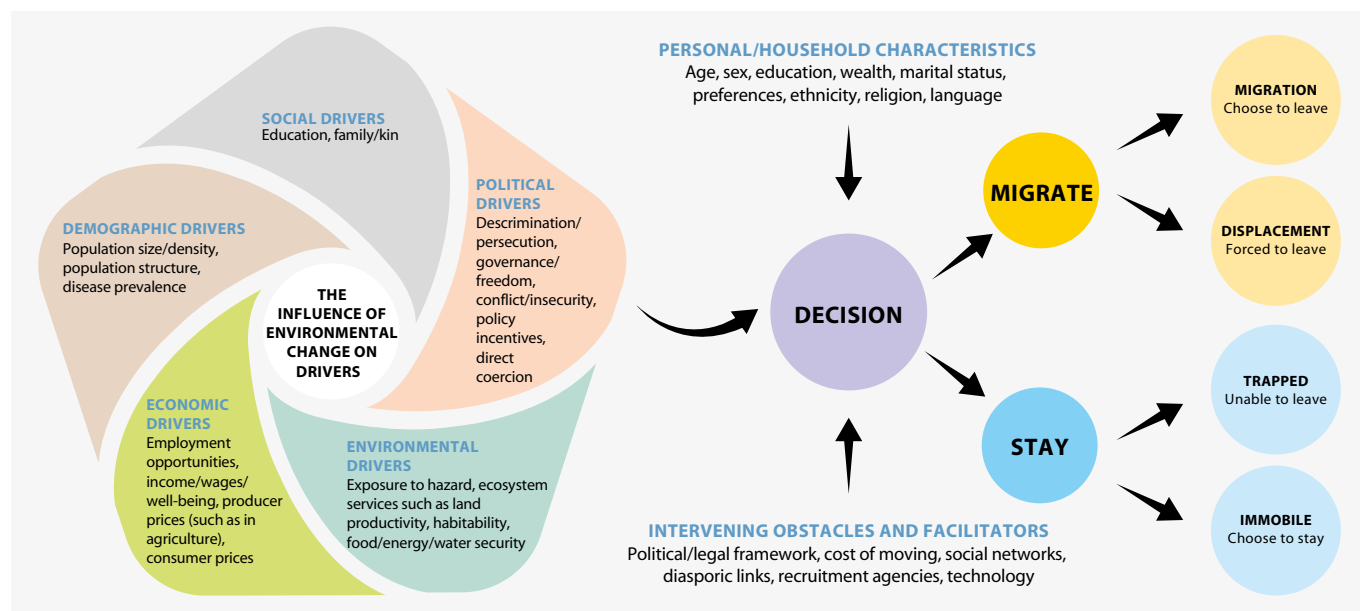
SOCIAL DRIVERS
Education, family/kin

DEMOGRAPHIC DRIVERS
Population size/density, population structure, disease prevalence

POLITICAL DRIVERS
Descrimination/ persecution, governance/ freedom, conflict/insecurity, policy incentives, direct coercion

THE INFLUENCE OF ENVIRONMENTAL CHANGE ON DRIVERS

ECONOMIC DRIVERS
Employment opportunities, income/wages/ well-being, producer prices (such as in agriculture), consumer prices

ENVIRONMENTAL DRIVERS
Exposure to hazard, ecosystem services such as land productivity, habitability, food/energy/water security

PERSONAL/HOUSEHOLD CHARACTERISTICS
Age, sex, education, wealth, marital status, preferences, ethnicity, religion, language

DECISION

MIGRATE

STAY

INTERVENING OBSTACLES AND FACILITATORS
Political/legal framework, cost of moving, social networks, diasporic links, recruitment agencies, technology

MIGRATION
Choose to leave

DISPLACEMENT
Forced to leave

TRAPPED
Unable to leave

IMMOBILE
Choose to stay